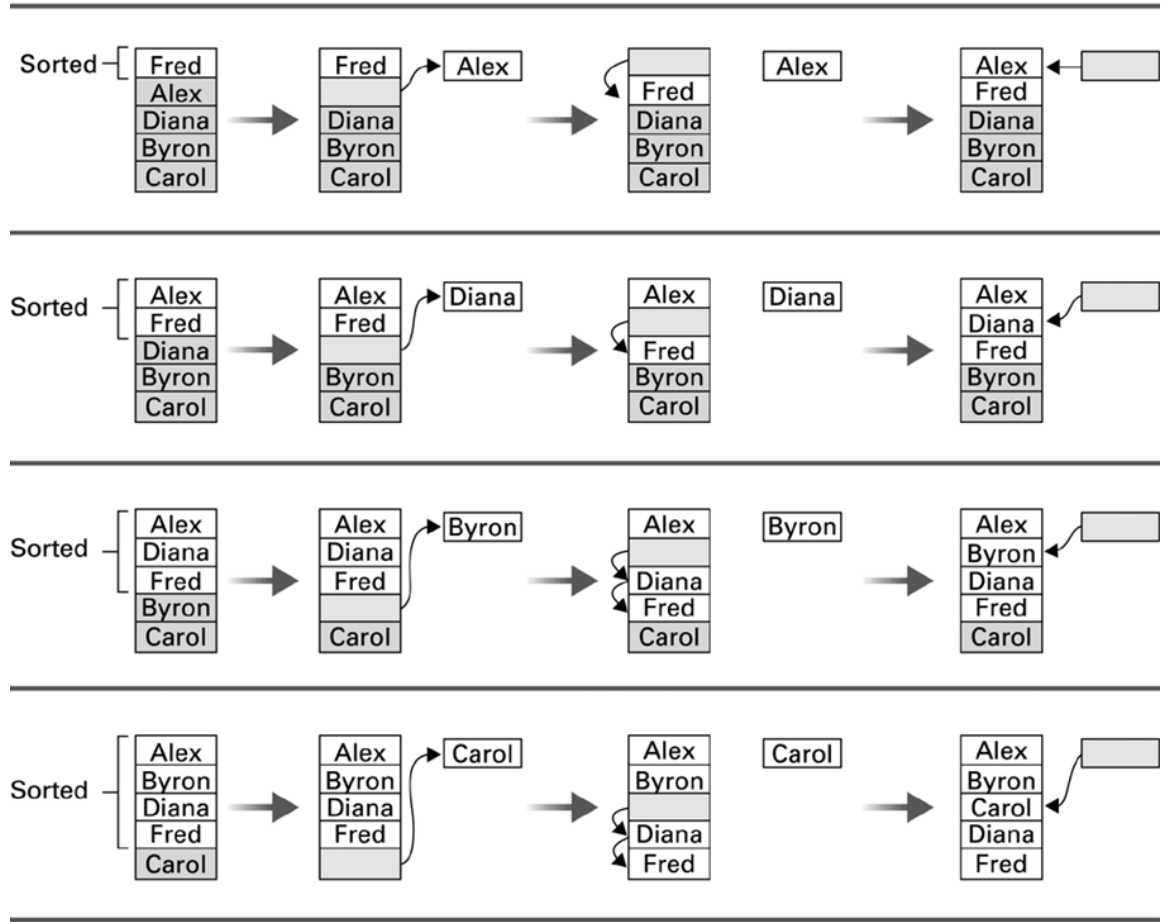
Sorted
Fred
Alex
Diana
Byron
Carol

Fred
Alex
Diana
Byron
Carol

Fred
Diana
Byron
Carol

Alex

Alex
Fred
Diana
Byron
Carol

Sorted
Alex
Fred
Diana
Byron
Carol

Alex
Fred
Diana
Byron
Carol

Alex
Fred
Byron
Carol

Diana

Alex
Diana
Fred
Byron
Carol

Sorted
Alex
Diana
Fred
Byron
Carol

Alex
Diana
Fred
Byron
Carol

Alex
Diana
Fred
Carol

Byron

Alex
Byron
Diana
Fred
Carol

Sorted
Alex
Byron
Diana
Fred
Carol

Alex
Byron
Diana
Fred
Carol

Alex
Byron
Diana
Fred

Carol

Alex
Byron
Carol
Diana
Fred